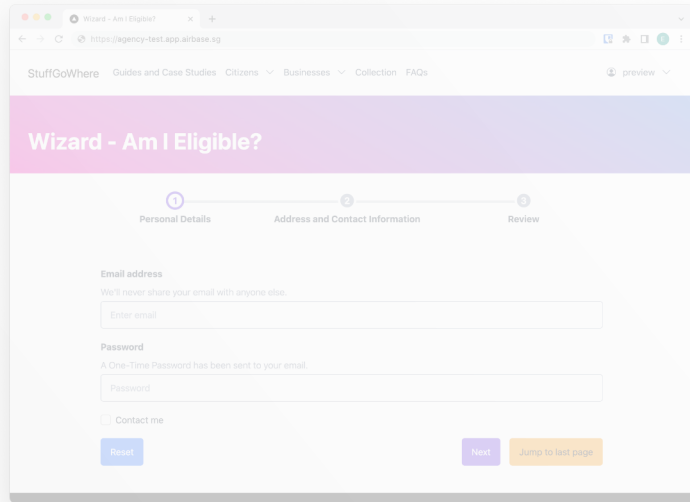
Wizard - Am I Eligible?
https://agency-test.app.airbase.sg

StuffGoWhere Guides and Case Studies Citizens Businesses Collection FAQs preview

Wizard - Am I Eligible?

1 Personal Details
2 Address and Contact Information
3 Review

Email address
We'll never share your email with anyone else.
Enter email

Password
A One-Time Password has been sent to your email.
Password

Contact me

Reset
Next
Jump to last page